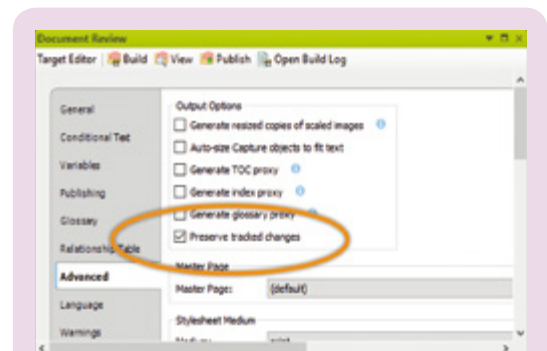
Document Review

Target Editor | Build View Publish Open Build Log

General

Conditional Text

Variables

Publishing

Glossary

Relationship Table

Advanced

Language

Warnings

Output Options

Generate resized copies of scaled images

Auto-size Capture objects to fit text

Generate TOC proxy

Generate index proxy

Generate glossary proxy

Preserve tracked changes

Master Page

Master Page: (default)

Stylesheet Medium

Medium: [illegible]